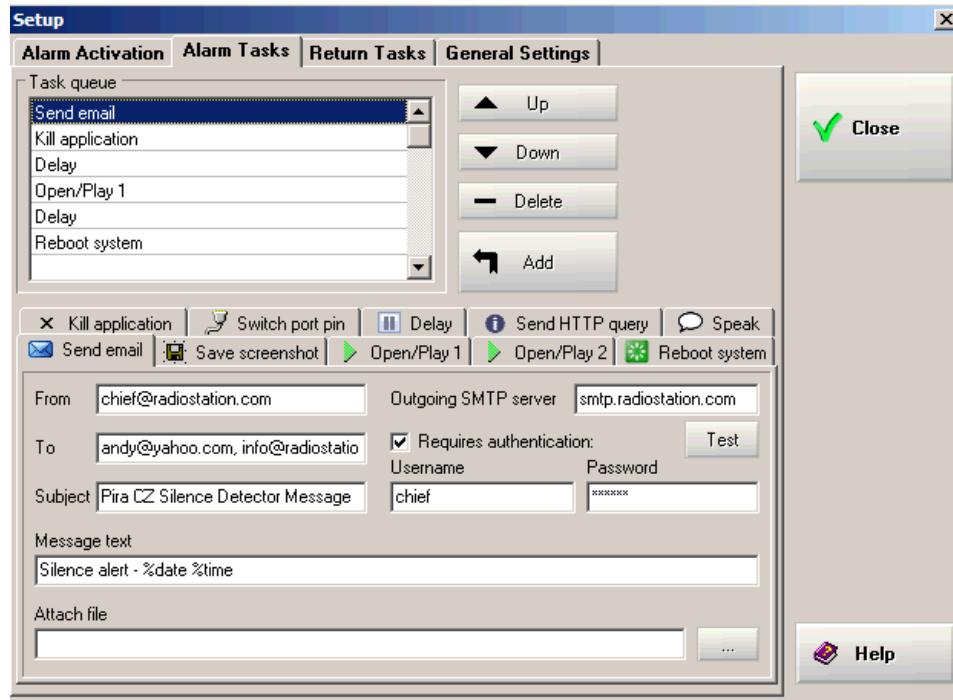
Setup

Alarm Activation | Alarm Tasks | Return Tasks | General Settings

Task queue
Send email
Kill application
Delay
Open/Play 1
Delay
Reboot system

Up
Down
Delete
Add

Close

Kill application | Switch port pin | Delay | Send HTTP query | Speak
Send email | Save screenshot | Open/Play 1 | Open/Play 2 | Reboot system

From chief@radiostation.com
To andy@yahoo.com, info@radiostatio
Subject Pira CZ Silence Detector Message

Outgoing SMTP server smtp.radiostation.com
Requires authentication:
Test
Username chief
Password ******

Message text
Silence alert - %date %time

Attach file
...

Help